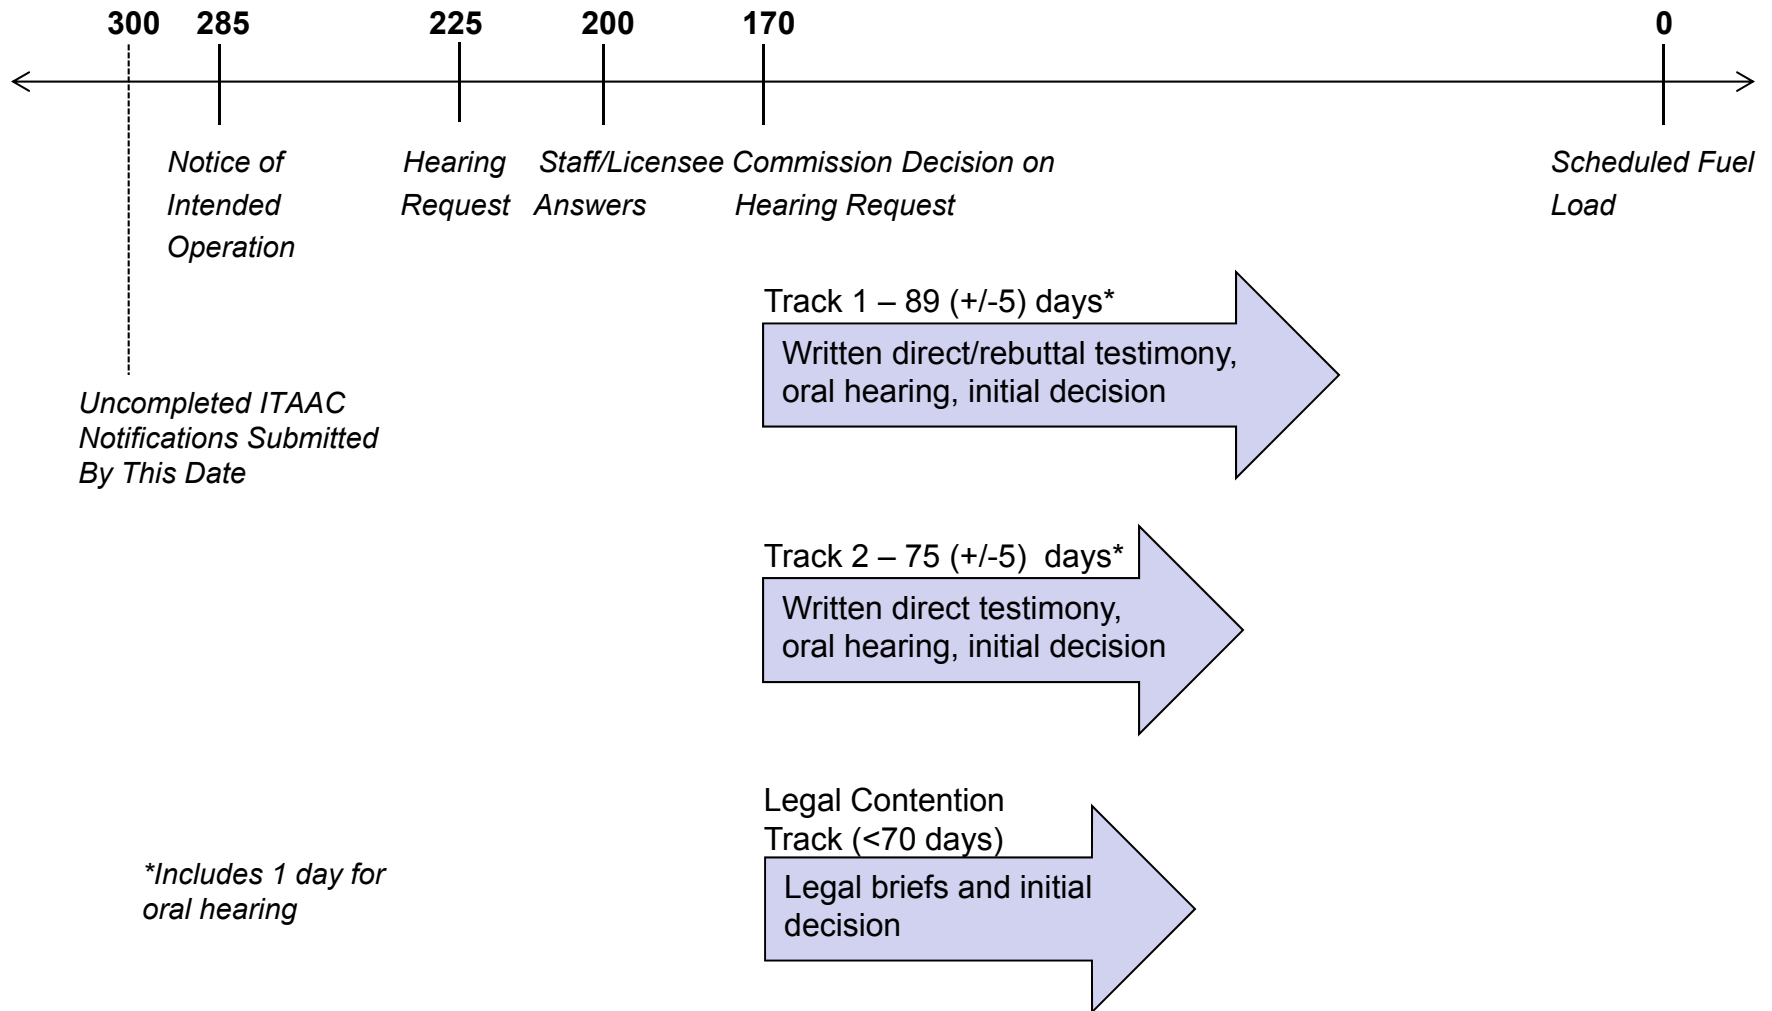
300 285 225 200 170 0

Notice of Intended Operation

Hearing Request

Staff/Licensee Answers

Commission Decision on Hearing Request

Scheduled Fuel Load

Uncompleted ITAAC Notifications Submitted By This Date

Track 1 – 89 (+/-5) days*

Written direct/rebuttal testimony, oral hearing, initial decision

Track 2 – 75 (+/-5) days*

Written direct testimony, oral hearing, initial decision

Legal Contention Track (<70 days)

Legal briefs and initial decision

*Includes 1 day for oral hearing